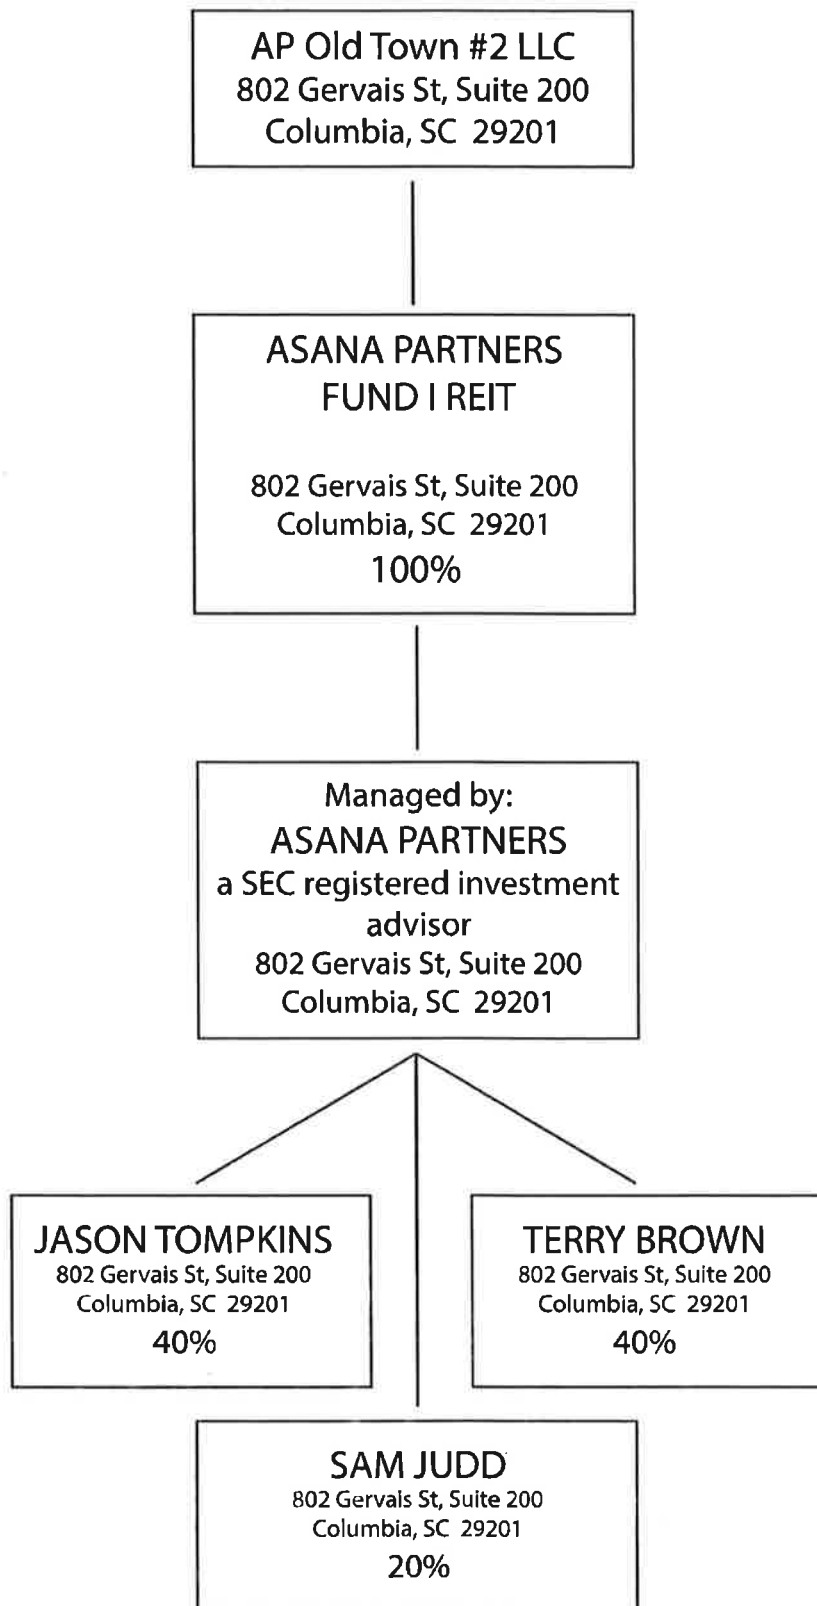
AP Old Town #2 LLC
802 Gervais St, Suite 200
Columbia, SC 29201

ASANA PARTNERS
FUND I REIT

802 Gervais St, Suite 200
Columbia, SC 29201
100%

Managed by:
ASANA PARTNERS
a SEC registered investment advisor
802 Gervais St, Suite 200
Columbia, SC 29201

JASON TOMPKINS
802 Gervais St, Suite 200
Columbia, SC 29201
40%

TERRY BROWN
802 Gervais St, Suite 200
Columbia, SC 29201
40%

SAM JUDD
802 Gervais St, Suite 200
Columbia, SC 29201
20%